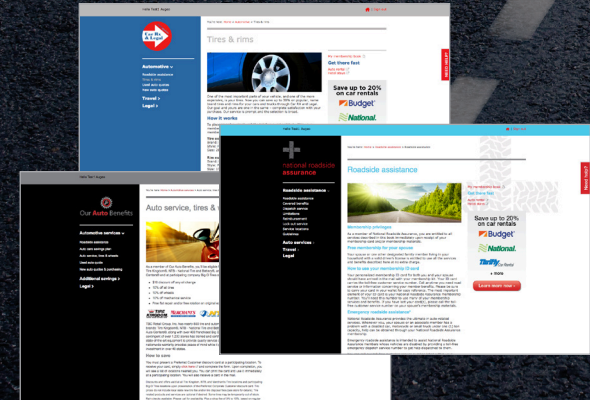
Hello Todd | logout

Car Bs & Expert

Automotive
Roadside assistance
Tires & rims
Used auto quotes
New auto quotes

Travel
Legal

Tires & rims

Get there fast

Save up to 20% on car rentals
Budget
National

How it works

Hello Todd | logout

Our Auto Benefits

Automotive services
Roadside assistance
Auto service, tires & rims
Used auto quotes
New auto quotes & purchasing

Additional savings
Legal

Auto service, tires &

How to save

Hello Todd | logout

national roadside assistance

Roadside assistance
Travel
Legal

Roadside assistance

Membership privileges

Free membership for your spouse

How to use your membership ID card

Emergency roadside assistance

Get there fast

Save up to 20% on car rentals
Budget
National
Thrifty

Learn more now

Need help?